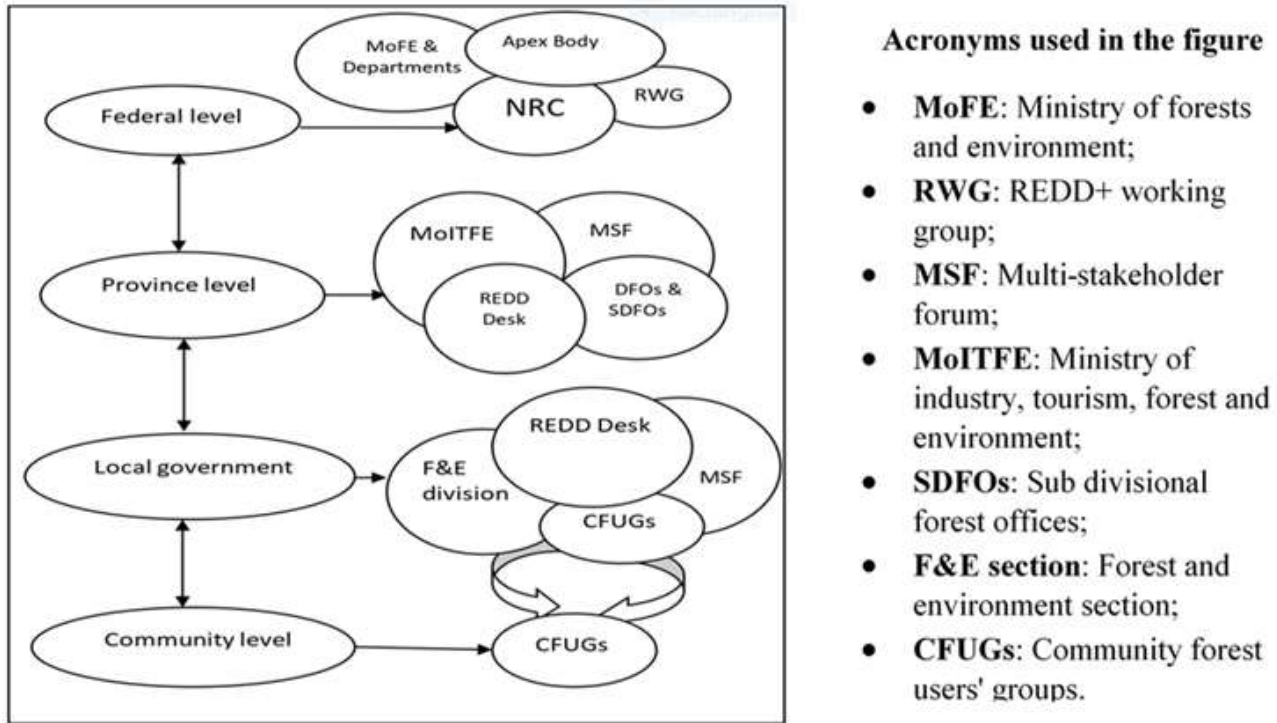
MoFE & Departments

Apex Body

NRC

RWG

Federal level

MoITFE

MSF

Province level

REDD Desk

DFOs & SDFOs

REDD Desk

Local government

F&E division

MSF

CFUGs

Community level

CFUGs

Acronyms used in the figure

- **MoFE**: Ministry of forests and environment;
- **RWG**: REDD+ working group;
- **MSF**: Multi-stakeholder forum;
- **MoITFE**: Ministry of industry, tourism, forest and environment;
- **SDFOs**: Sub divisional forest offices;
- **F&E section**: Forest and environment section;
- **CFUGs**: Community forest users' groups.